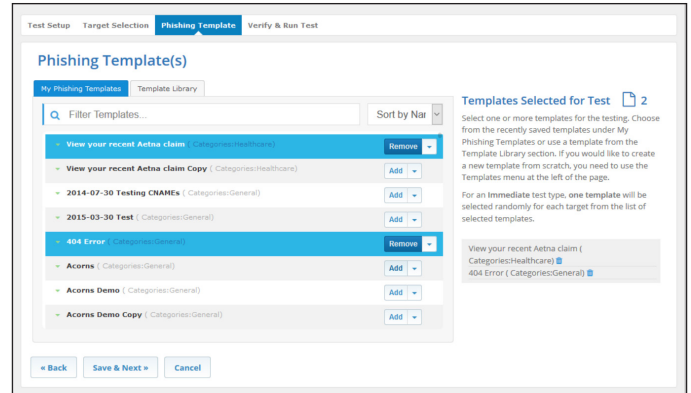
Test Setup | Target Selection | Phishing Template | Verify & Run Test

Phishing Template(s)

My Phishing Templates | Template Library

Filter Templates...

Sort by Nar

View your recent Aetna claim ( Categories:Healthcare ) Remove

View your recent Aetna claim Copy ( Categories:Healthcare ) Add

2014-07-30 Testing CNAMEs ( Categories:General ) Add

2015-03-30 Test ( Categories:General ) Add

404 Error ( Categories:General ) Remove

Acorns ( Categories:General ) Add

Acorns Demo ( Categories:General ) Add

Acorns Demo Copy ( Categories:General ) Add

Templates Selected for Test 2

Select one or more templates for the testing, Choose from the recently saved templates under My Phishing Templates or use a template from the Template Library section. If you would like to create a new template from scratch, you need to use the Templates menu at the left of the page.

For an Immediate test type, one template will be selected randomly for each target from the list of selected templates.

View your recent Aetna claim ( Categories:Healthcare)

404 Error ( Categories:General)

« Back | Save & Next » | Cancel